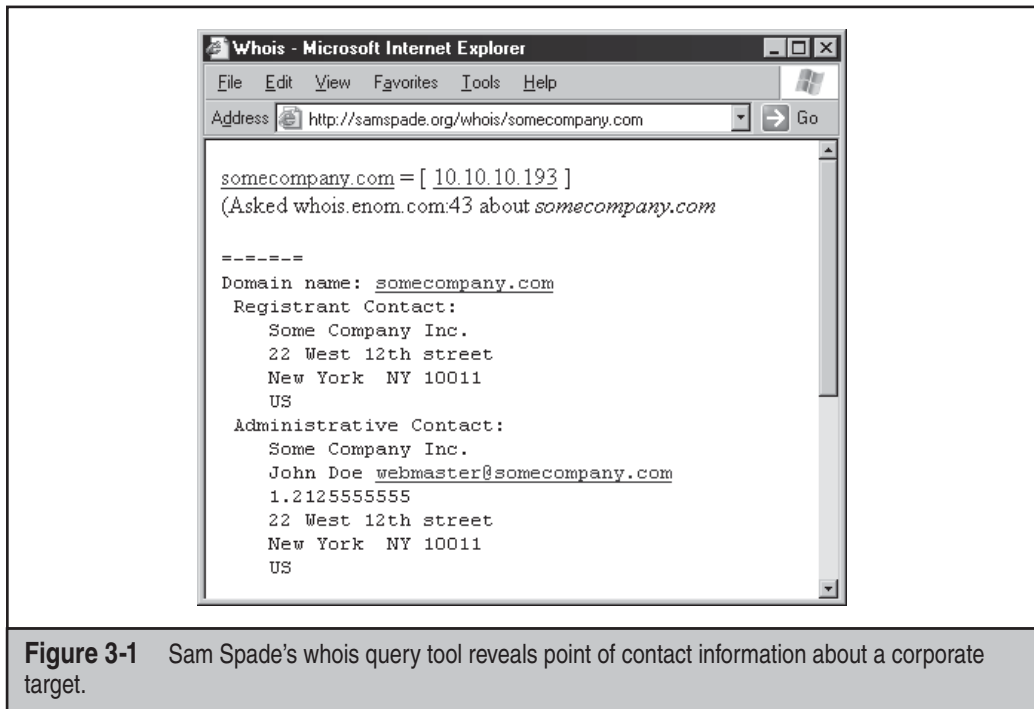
Whois - Microsoft Internet Explorer

File Edit View Favorites Tools Help

Address http://samspade.org/whois/somecompany.com Go

somecompany.com = [ 10.10.10.193 ]
(Asked whois.enom.com:43 about *somecompany.com*

=-=-=-=
Domain name: somecompany.com
Registrant Contact:
Some Company Inc.
22 West 12th street
New York NY 10011
US
Administrative Contact:
Some Company Inc.
John Doe webmaster@somecompany.com
1.2125555555
22 West 12th street
New York NY 10011
US

**Figure 3-1** Sam Spade's whois query tool reveals point of contact information about a corporate target.